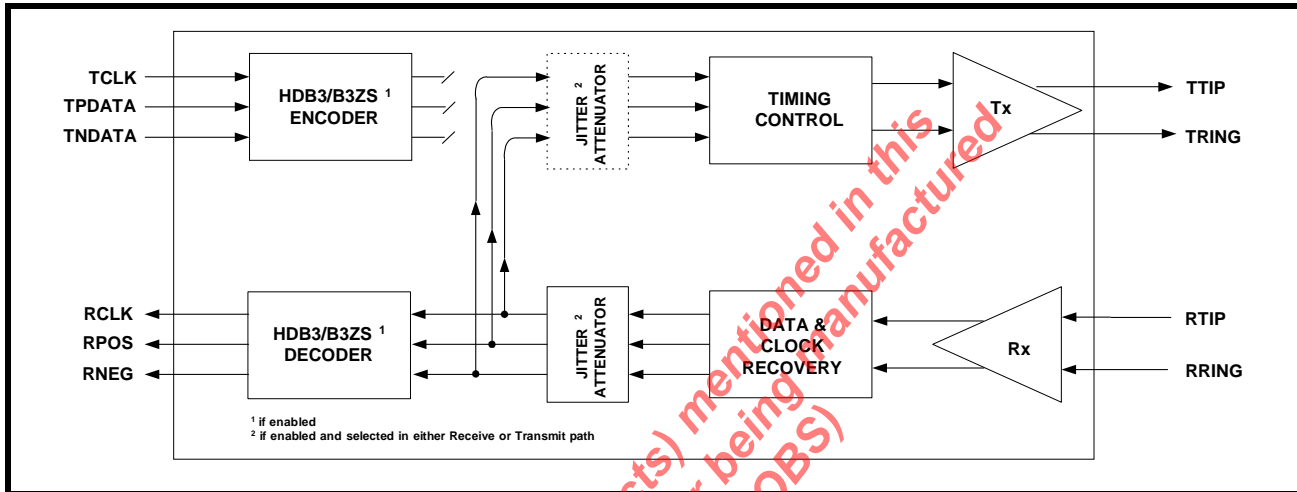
TCLK
TPDATA
TNDATA

HDB3/B3ZS $^1$
ENCODER

JITTER $^2$
ATTENUATOR

TIMING
CONTROL

Tx

TTIP
TRING

RCLK
RPOS
RNEG

HDB3/B3ZS $^1$
DECODER

JITTER $^2$
ATTENUATOR

DATA &
CLOCK
RECOVERY

Rx

RTIP
RRING

$^1$ if enabled
$^2$ if enabled and selected in either Receive or Transmit path

cts) mentioned in this
being manufactured
OBS)